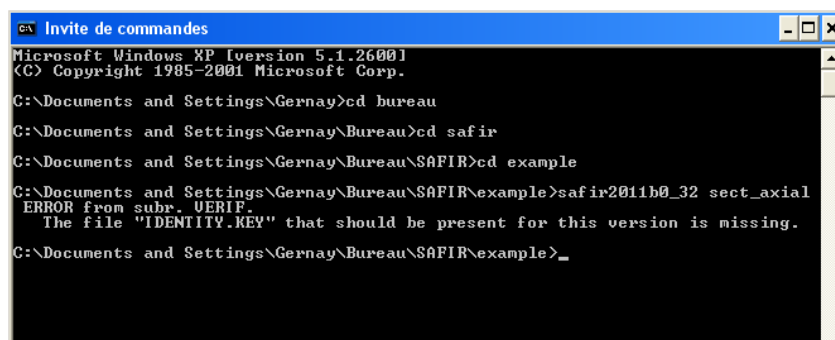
Invite de commandes

Microsoft Windows XP [version 5.1.2600]
(C) Copyright 1985-2001 Microsoft Corp.

C:\Documents and Settings\Gernay>cd bureau

C:\Documents and Settings\Gernay\Bureau>cd safir

C:\Documents and Settings\Gernay\Bureau\SAFIR>cd example

C:\Documents and Settings\Gernay\Bureau\SAFIR\example>safir2011b0_32 sect_axial
ERROR from subr. VERIF.
The file "IDENTITY.KEY" that should be present for this version is missing.

C:\Documents and Settings\Gernay\Bureau\SAFIR\example>_